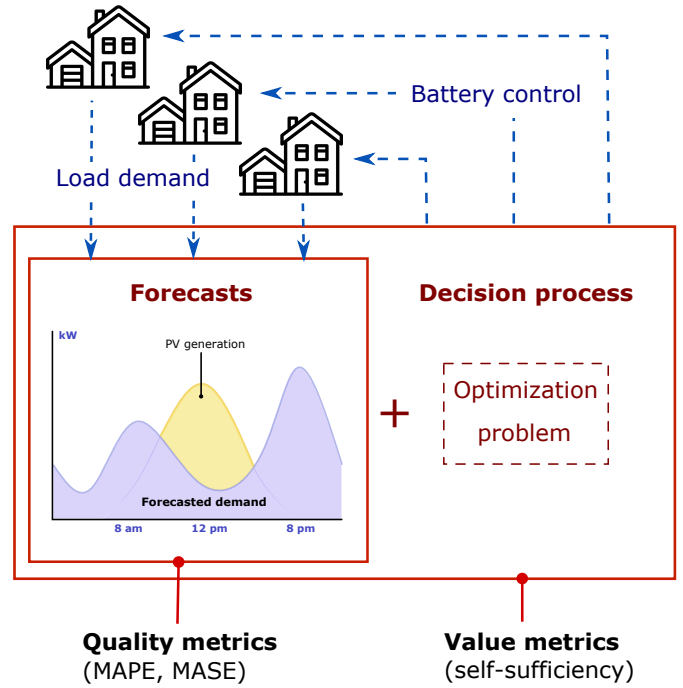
Battery control

Load demand

Forecasts

Decision process

kW

PV generation

Forecasted demand

8 am

12 pm

8 pm

+

Optimization problem

Quality metrics
(MAPE, MASE)

Value metrics
(self-sufficiency)